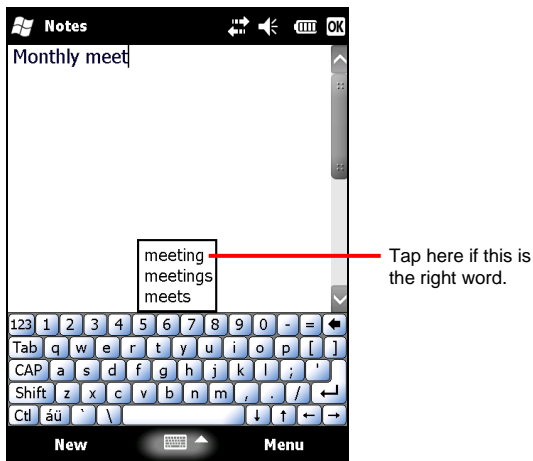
Notes OK

Monthly meet

meeting
meetings
meets

Tap here if this is the right word.

123 1 2 3 4 5 6 7 8 9 0 - =
Tab q w e r t y u i o p [ ]
CAP a s d f g h j k l ; '
Shift z x c v b n m , . /
Ctl áü ` \

New Menu